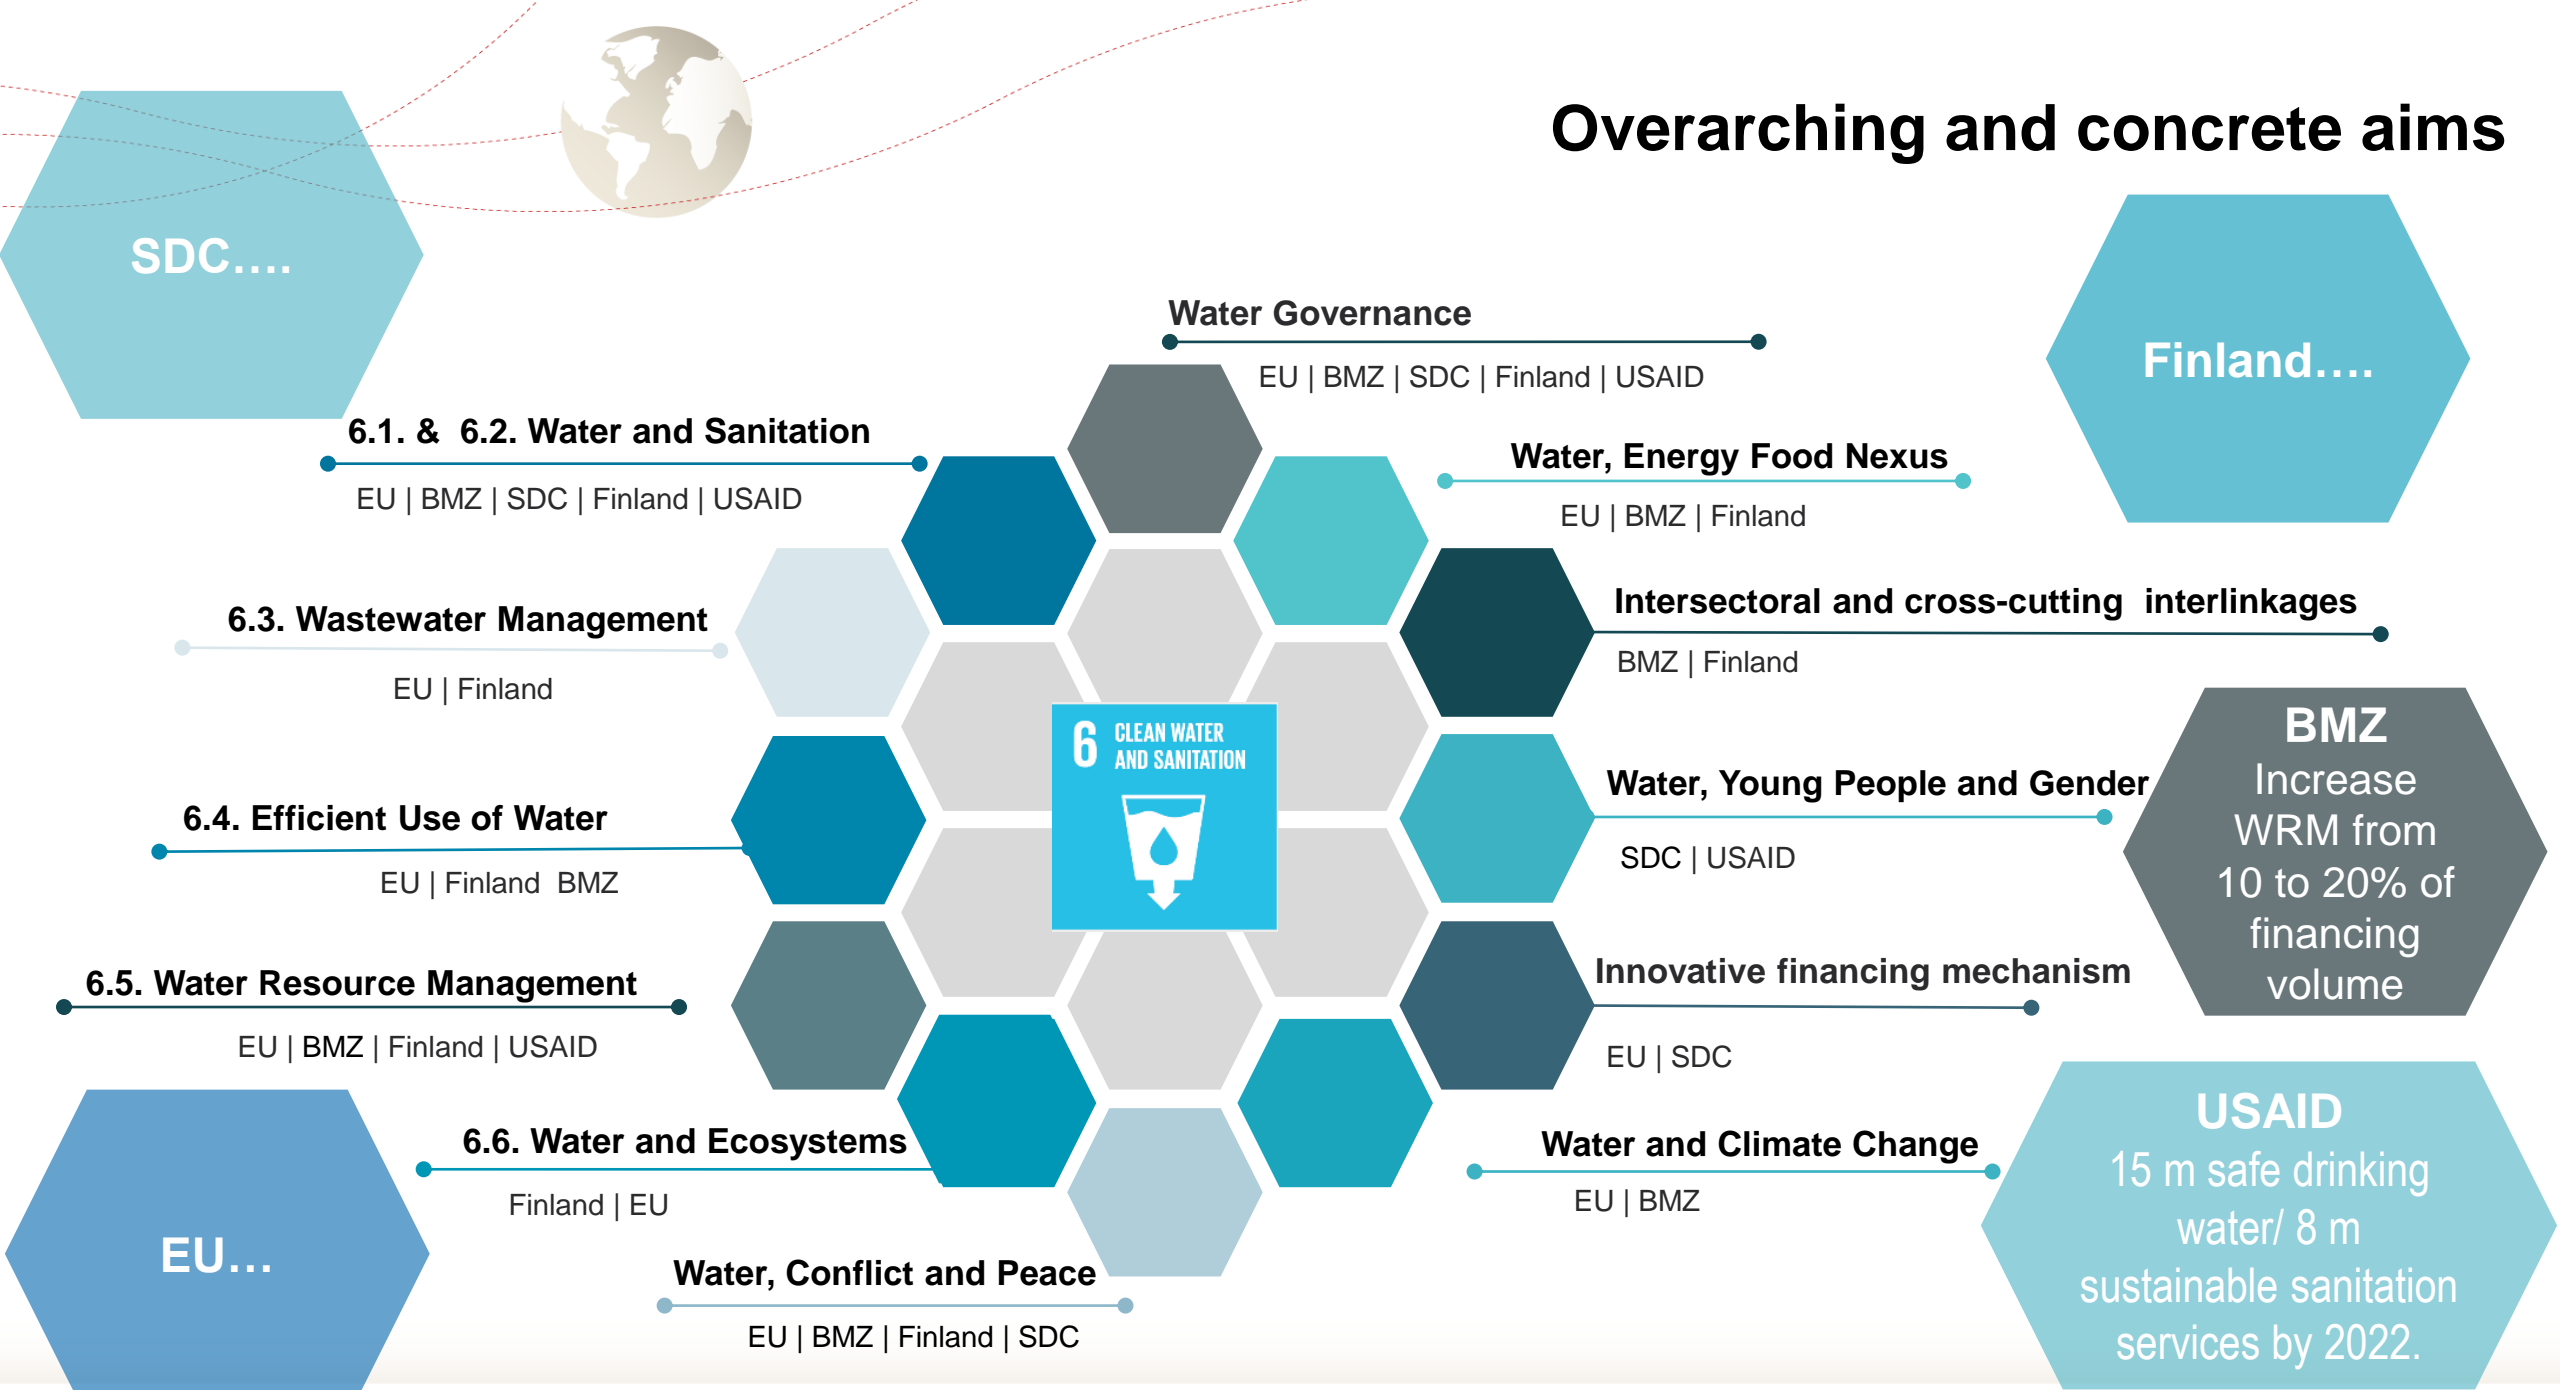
Overarching and concrete aims

SDC….

Finland….

Water Governance

EU | BMZ | SDC | Finland | USAID

6.1. & 6.2. Water and Sanitation

EU | BMZ | SDC | Finland | USAID

Water, Energy Food Nexus

EU | BMZ | Finland

6.3. Wastewater Management

EU | Finland

Intersectoral and cross-cutting interlinkages

BMZ | Finland

6 CLEAN WATER AND SANITATION

BMZ
Increase WRM from 10 to 20% of financing volume

Water, Young People and Gender

SDC | USAID

6.4. Efficient Use of Water

EU | Finland BMZ

6.5. Water Resource Management

EU | BMZ | Finland | USAID

Innovative financing mechanism

EU | SDC

USAID
15 m safe drinking water/ 8 m sustainable sanitation services by 2022.

6.6. Water and Ecosystems

Finland | EU

Water and Climate Change

EU | BMZ

EU…

Water, Conflict and Peace

EU | BMZ | Finland | SDC